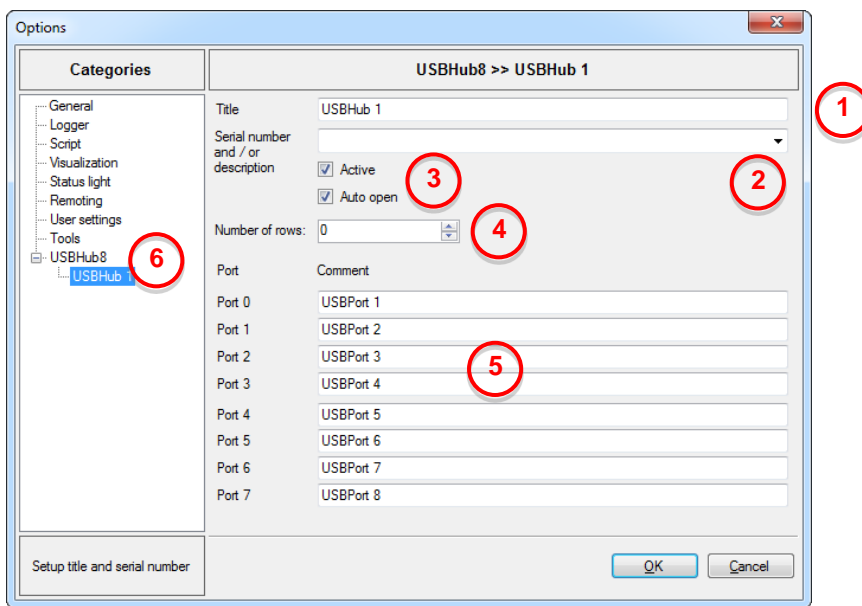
Options

Categories

USBHub8 >> USBHub 1

General
Logger
Script
Visualization
Status light
Remoting
User settings
Tools
USBHub8
USBHub 1

6

Title USBHub 1

1

Serial number and / or description

2

Active
Auto open

3

Number of rows: 0

4

Port Comment

| Port | Comment |
|---|---|
| Port 0 | USBPort 1 |
| Port 1 | USBPort 2 |
| Port 2 | USBPort 3 |
| Port 3 | USBPort 4 |
| Port 4 | USBPort 5 |
| Port 5 | USBPort 6 |
| Port 6 | USBPort 7 |
| Port 7 | USBPort 8 |

5

Setup title and serial number

OK Cancel